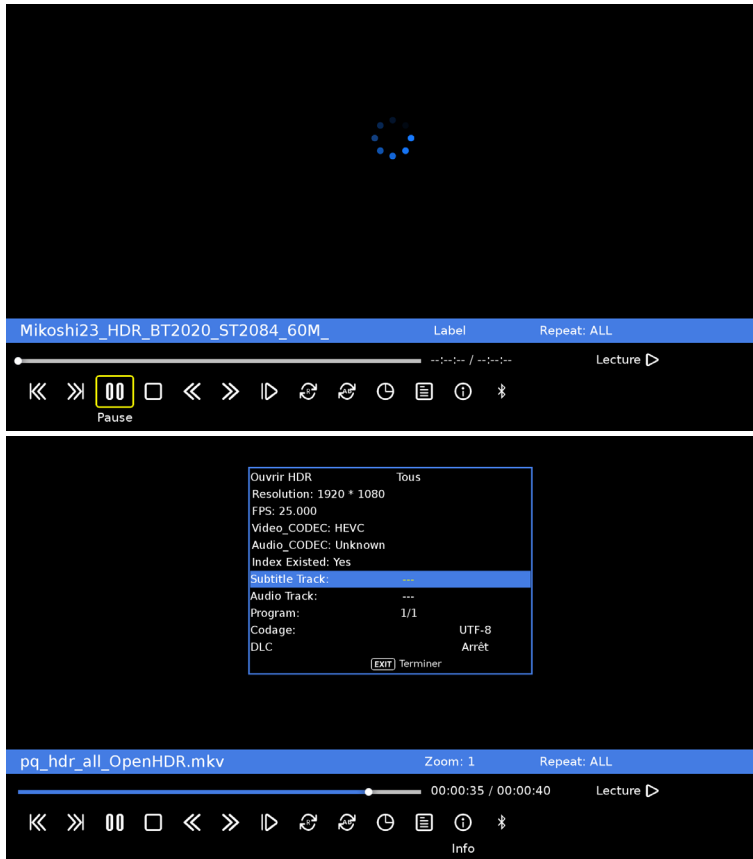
Mikoshi23_HDR_BT2020_ST2084_60M_
Label
Repeat: ALL
--:--:-- / --:--:--
Lecture
Pause

Ouvrir HDR Tous
Resolution: 1920 * 1080
FPS: 25.000
Video_CODEC: HEVC
Audio_CODEC: Unknown
Index Existed: Yes
Subtitle Track: ---
Audio Track: ---
Program: 1/1
Codage: UTF-8
DLC Arrêt
EXIT Terminer

pq_hdr_all_OpenHDR.mkv
Zoom: 1
Repeat: ALL
00:00:35 / 00:00:40
Lecture
Info